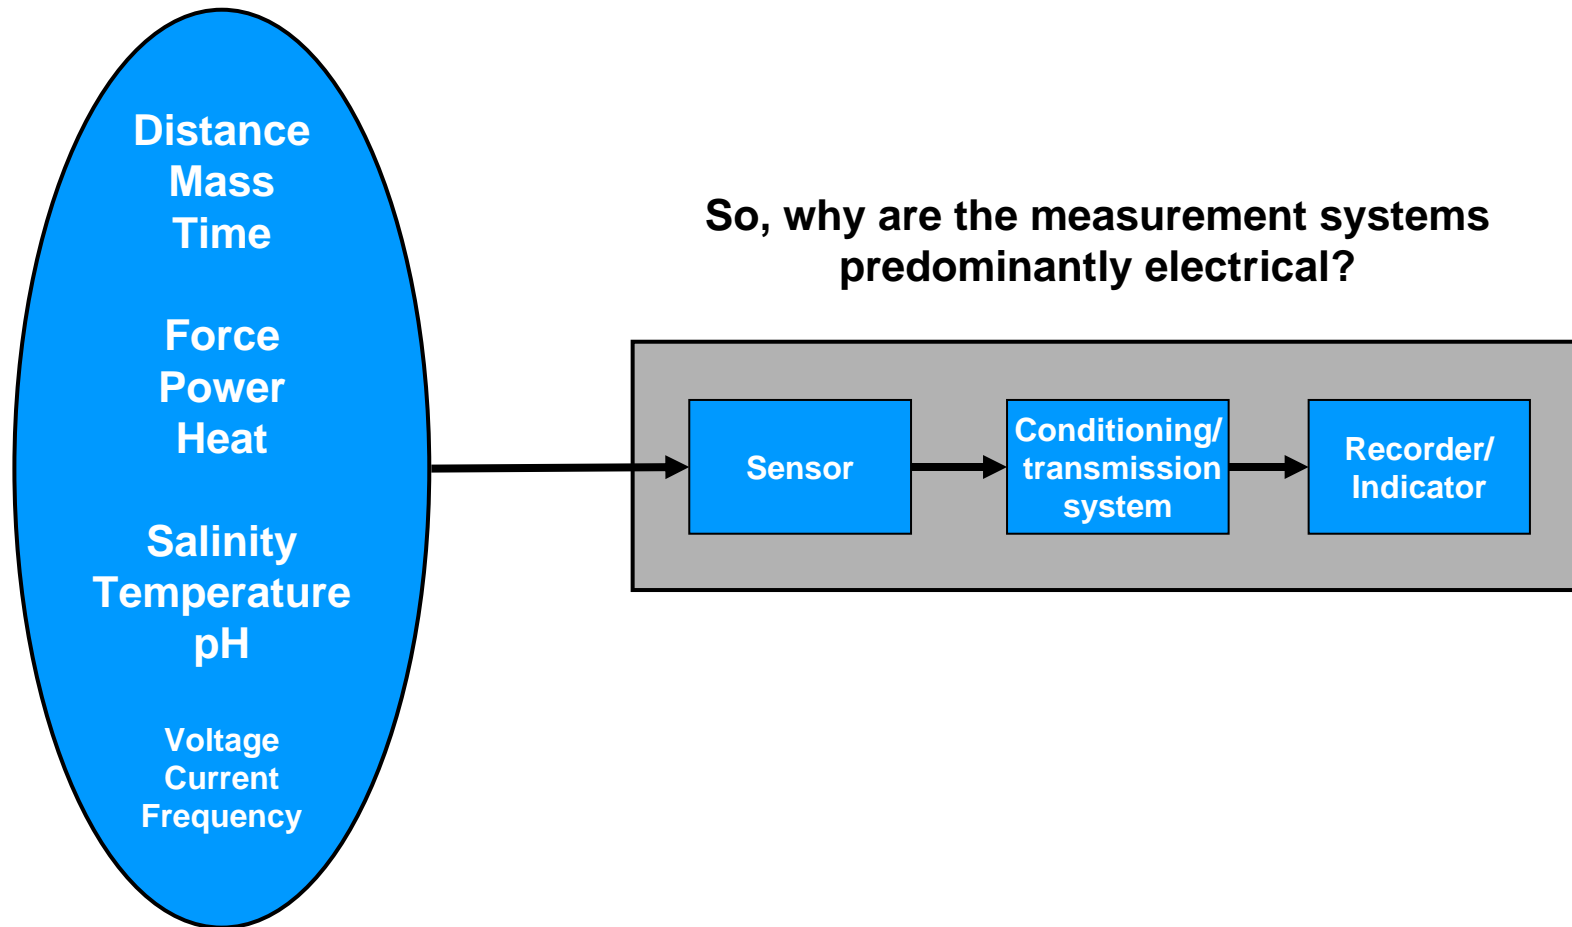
Distance
Mass
Time

Force
Power
Heat

Salinity
Temperature
pH

Voltage
Current
Frequency

So, why are the measurement systems predominantly electrical?

Sensor

Conditioning/ transmission system

Recorder/ Indicator